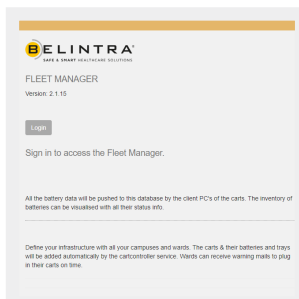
BELINTRA®
SAFE & SMART HEALTHCARE SOLUTIONS

FLEET MANAGER

Version: 2.1.15

Login

Sign in to access the Fleet Manager.

All the battery data will be pushed to this database by the client PC's of the carts. The inventory of batteries can be visualised with all their status info.

Define your infrastructure with all your campuses and wards. The carts & their batteries and trays will be added automatically by the cartcontroller service. Wards can receive warning mails to plug in their carts on time.